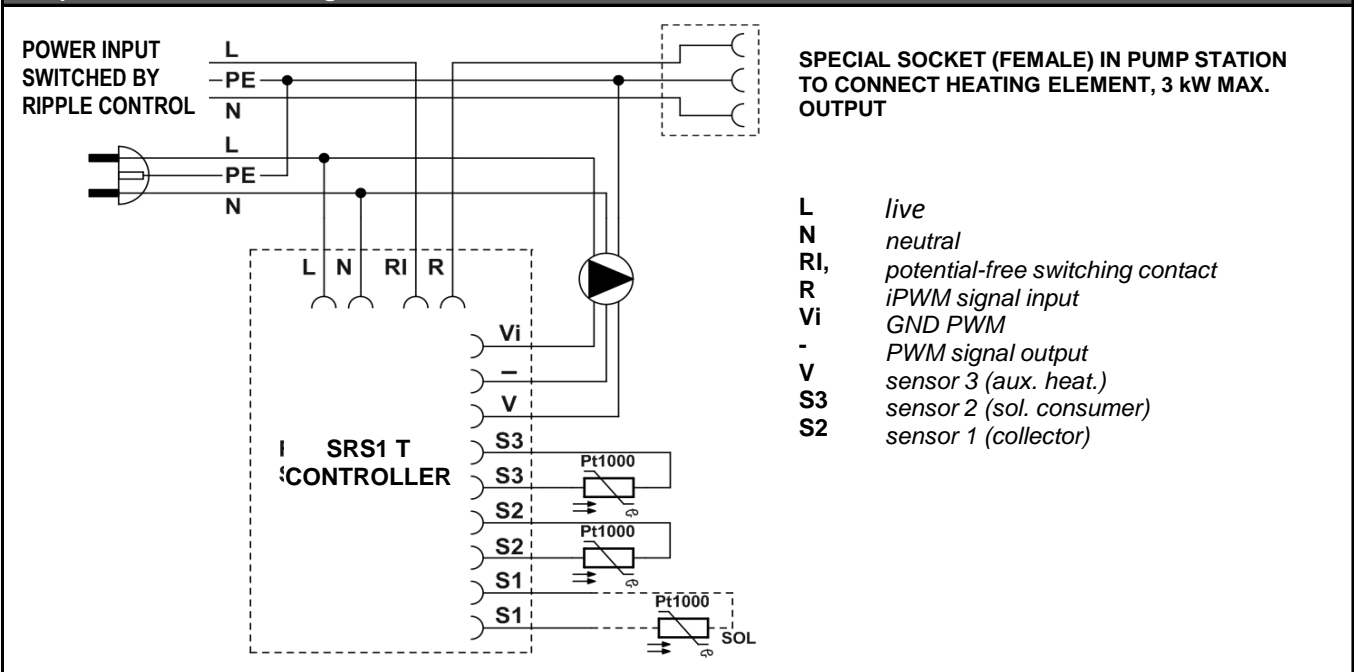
POWER INPUT SWITCHED BY RIPPLE CONTROL

L
PE
N
L
PE
N

SPECIAL SOCKET (FEMALE) IN PUMP STATION TO CONNECT HEATING ELEMENT, 3 kW MAX. OUTPUT

L N RI R

Vi
–
V
S3
S3
S2
S2
S1
S1

SRS1 T CONTROLLER

Pt1000
Pt1000
Pt1000
SOL

L live
N neutral
RI, potential-free switching contact
R iPWM signal input
Vi GND PWM
- PWM signal output
V sensor 3 (aux. heat.)
S3 sensor 2 (sol. consumer)
S2 sensor 1 (collector)